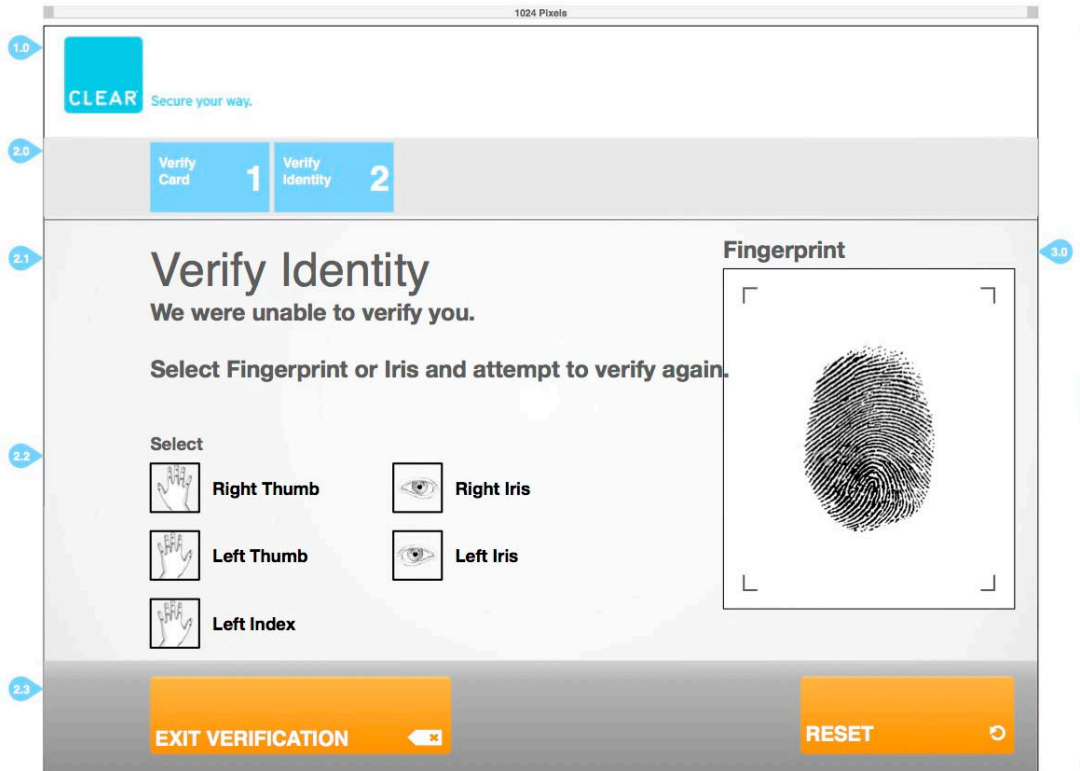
1024 Pixels

1.0

CLEAR Secure your way.

2.0

Verify Card 1

Verify Identity 2

2.1

Verify Identity

We were unable to verify you.

Select Fingerprint or Iris and attempt to verify again.

Fingerprint

3.0

2.2

Select

Right Thumb

Right Iris

Left Thumb

Left Iris

Left Index

2.3

EXIT VERIFICATION

RESET